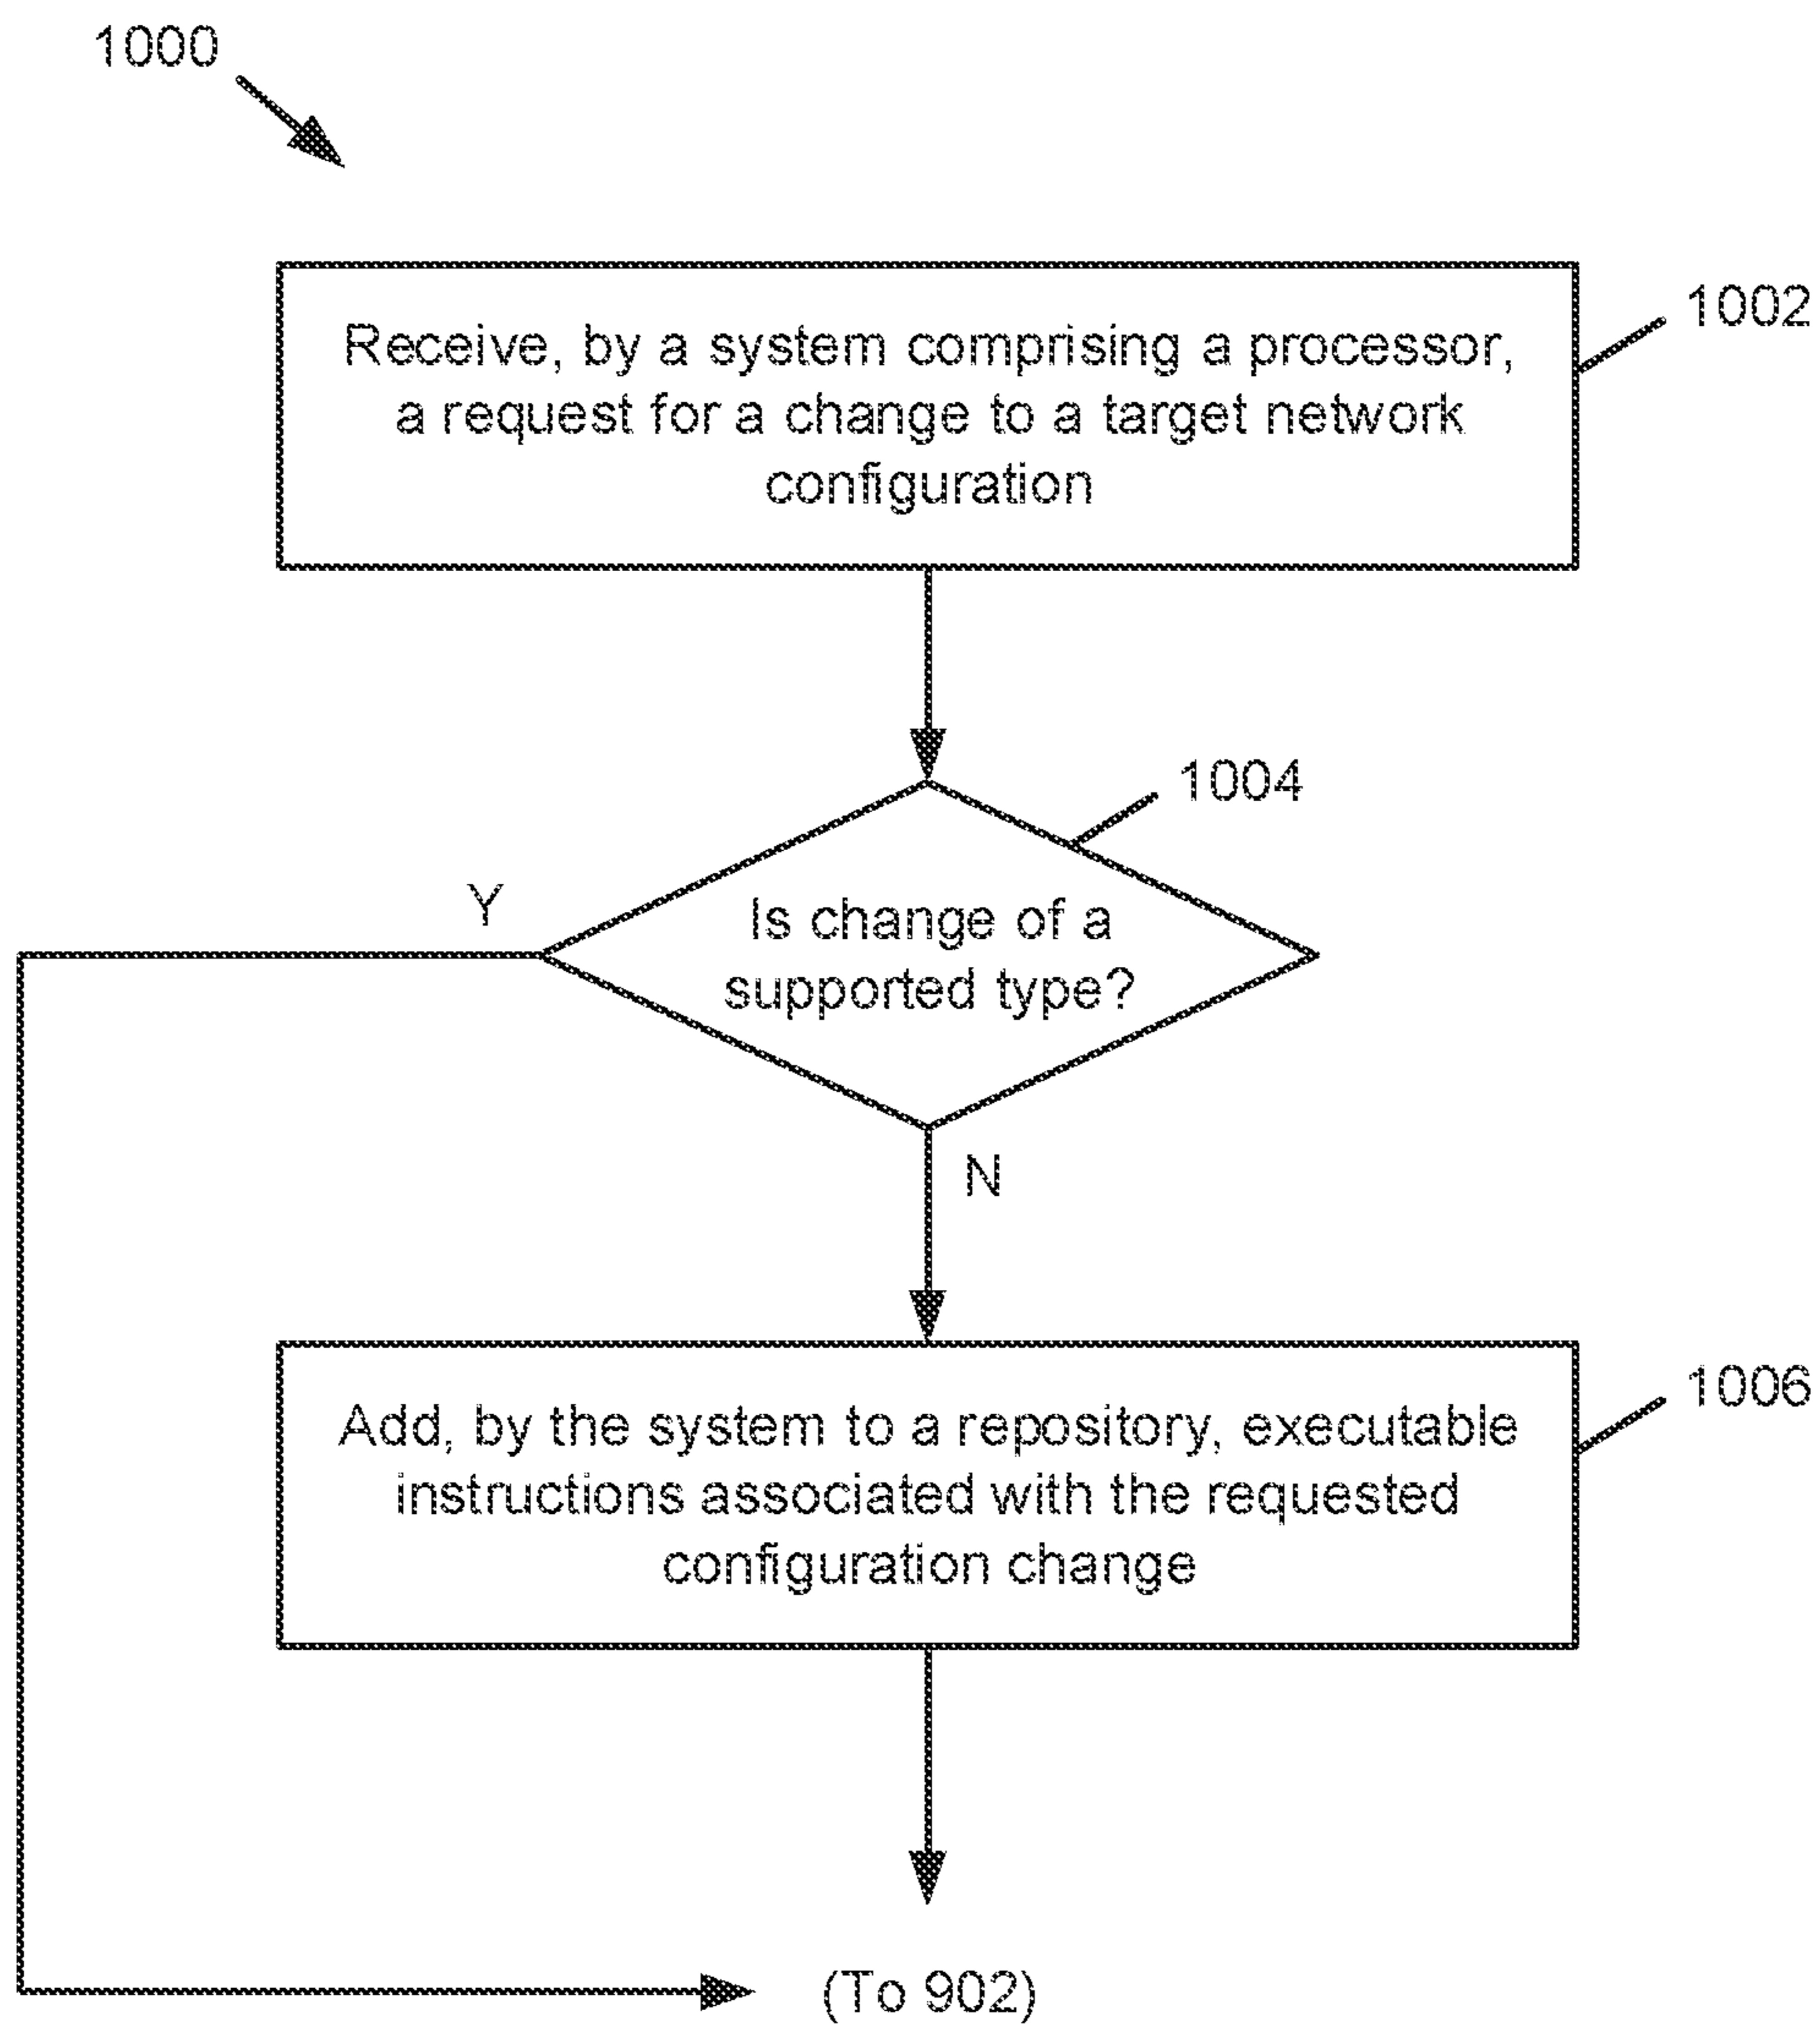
1000

Receive, by a system comprising a processor, a request for a change to a target network configuration

1002

1004

Y

Is change of a supported type?

N

Add, by the system to a repository, executable instructions associated with the requested configuration change

1006

(To 902)